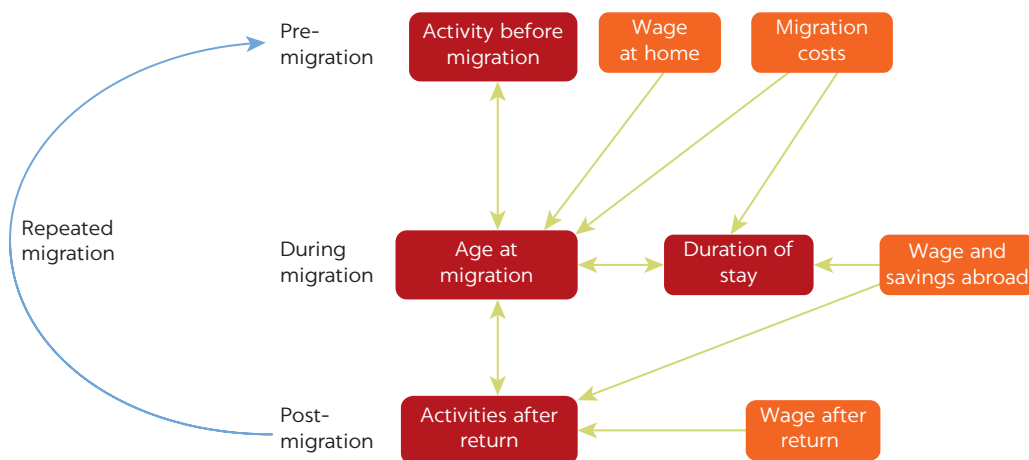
Pre-migration

Activity before migration

Wage at home

Migration costs

Repeated migration

During migration

Age at migration

Duration of stay

Wage and savings abroad

Post-migration

Activities after return

Wage after return